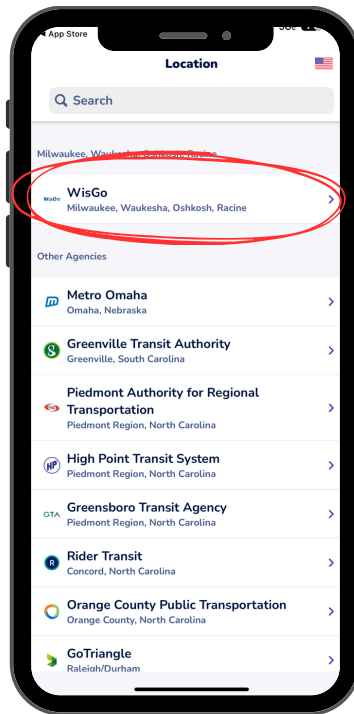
◂ App Store
Location
Search
Milwaukee, Waukesha, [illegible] Racine
WisGo
WisGo
Milwaukee, Waukesha, Oshkosh, Racine
Other Agencies
Metro Omaha
Omaha, Nebraska
Greenville Transit Authority
Greenville, South Carolina
Piedmont Authority for Regional Transportation
Piedmont Region, North Carolina
High Point Transit System
Piedmont Region, North Carolina
GTA
Greensboro Transit Agency
Piedmont Region, North Carolina
R
Rider Transit
Concord, North Carolina
Orange County Public Transportation
Orange County, North Carolina
GoTriangle
Raleigh/Durham